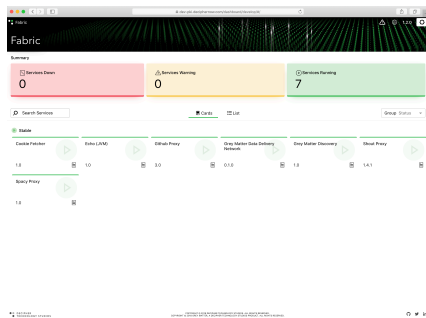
fabric

Fabric

Summary

Services Down
0

Services Warning
0

Services Running
7

Search Services

Cards

List

Group Status

Stable

Cookie Fetcher
1.0

Echo (JVM)
1.0

Github Proxy
2.0

Grey Matter Data Delivery Network
0.1.0

Grey Matter Discovery
1.0

Ghost Proxy
1.4.1

Specy Proxy
1.0

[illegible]

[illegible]